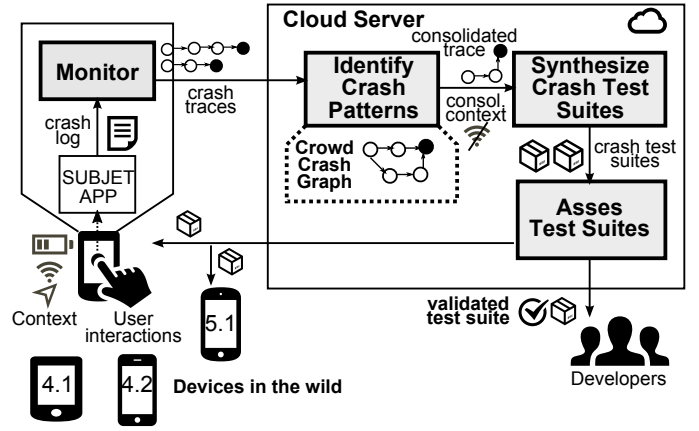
Cloud Server

Monitor

crash traces

Identify Crash Patterns

consolidated trace

Synthesize Crash Test Suites

consol. context

Crowd Crash Graph

crash log

SUBJET APP

crash test suites

Asses Test Suites

Context

User interactions

5.1

validated test suite

Developers

4.1

4.2

Devices in the wild